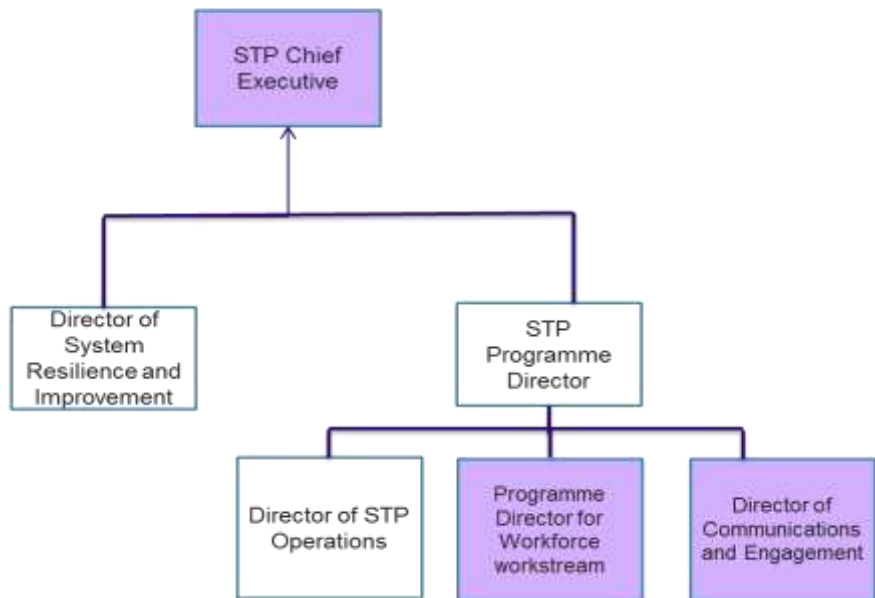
STP Chief Executive

Director of System Resilience and Improvement

STP Programme Director

Director of STP Operations

Programme Director for Workforce workstream

Director of Communications and Engagement